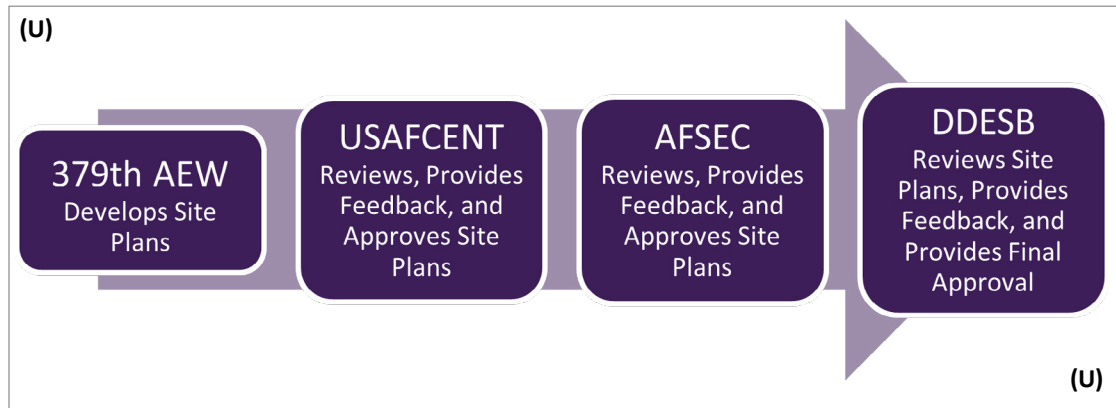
(U)

379th AEW
Develops Site Plans

USAFCENT
Reviews, Provides Feedback, and Approves Site Plans

AFSEC
Reviews, Provides Feedback, and Approves Site Plans

DDESB
Reviews Site Plans, Provides Feedback, and Provides Final Approval

(U)